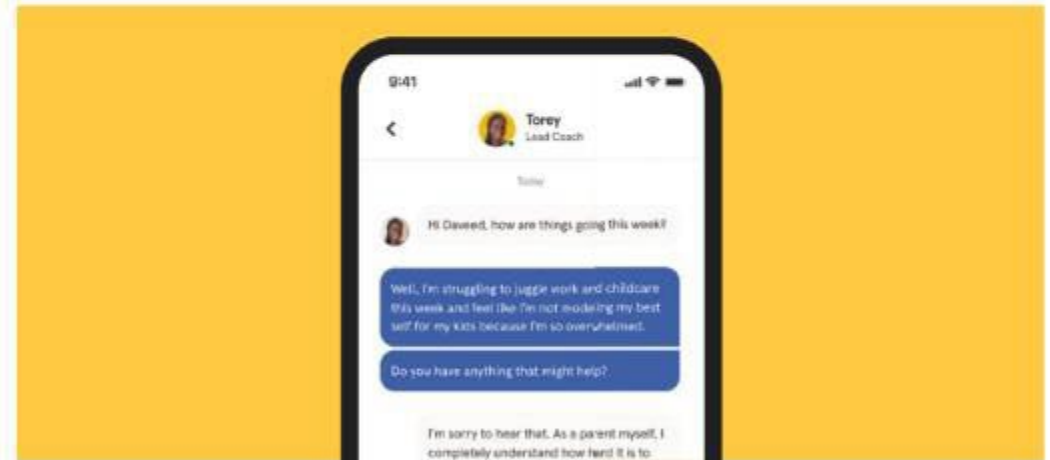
9:41

Torey
Lead Coach

Today

Hi Daveed, how are things going this week?

Well, I'm struggling to juggle work and childcare this week and feel like I'm not modeling my best self for my kids because I'm so overwhelmed.

Do you have anything that might help?

I'm sorry to hear that. As a parent myself, I completely understand how hard it is to